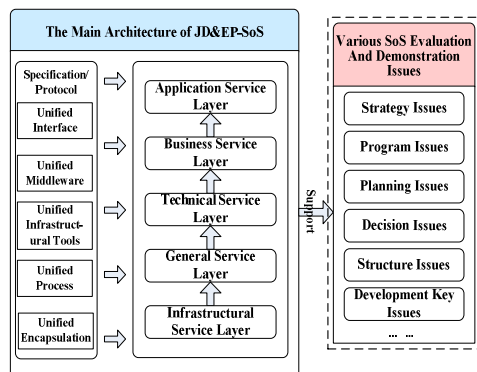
The Main Architecture of JD&EP-SoS

Specification/ Protocol

Unified Interface

Unified Middleware

Unified Infrastructural Tools

Unified Process

Unified Encapsulation

Application Service Layer

Business Service Layer

Technical Service Layer

General Service Layer

Infrastructural Service Layer

Support

Various SoS Evaluation And Demonstration Issues

Strategy Issues

Program Issues

Planning Issues

Decision Issues

Structure Issues

Development Key Issues

... ...